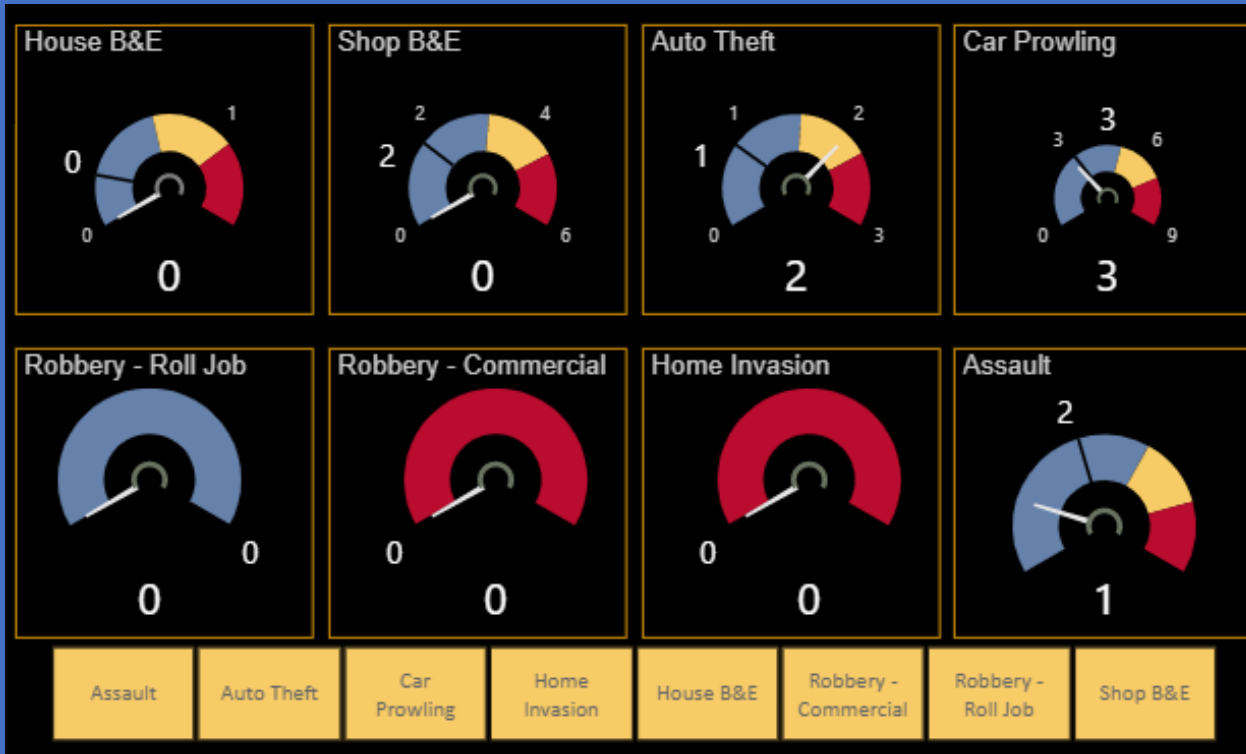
House B&E
0
1
0
0

Shop B&E
2
4
2
0
6
0

Auto Theft
1
2
1
0
3
2

Car Prowling
3
3
6
0
9
3

Robbery - Roll Job
0
0

Robbery - Commercial
0
0

Home Invasion
0
0

Assault
2
1

Assault
Auto Theft
Car Prowling
Home Invasion
House B&E
Robbery - Commercial
Robbery - Roll Job
Shop B&E